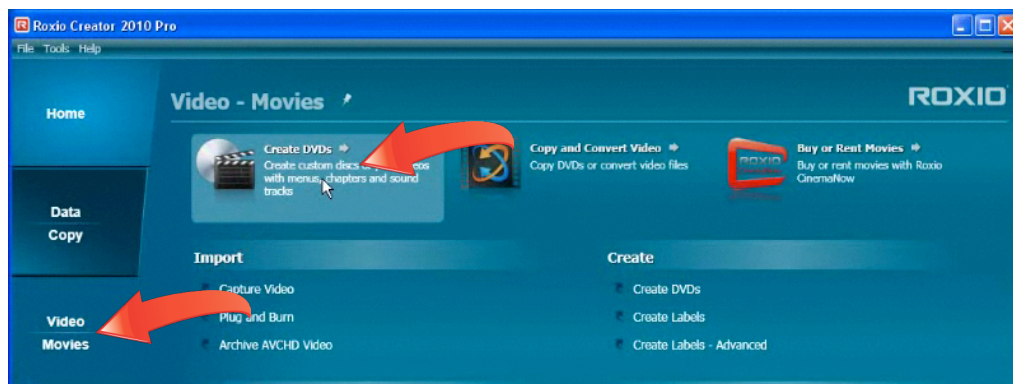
Roxio Creator 2010 Pro

File Tools Help

Home

Data
Copy

Video
Movies

Video - Movies

ROXIO

Create DVDs
Create custom discs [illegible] eos with menus, chapters and sound tracks

Copy and Convert Video
Copy DVDs or convert video files

Buy or Rent Movies
Buy or rent movies with Roxio CinemaNow

ROXIO

Import

Capture Video

Plug and Burn

Archive AVCHD Video

Create

Create DVDs

Create Labels

Create Labels - Advanced